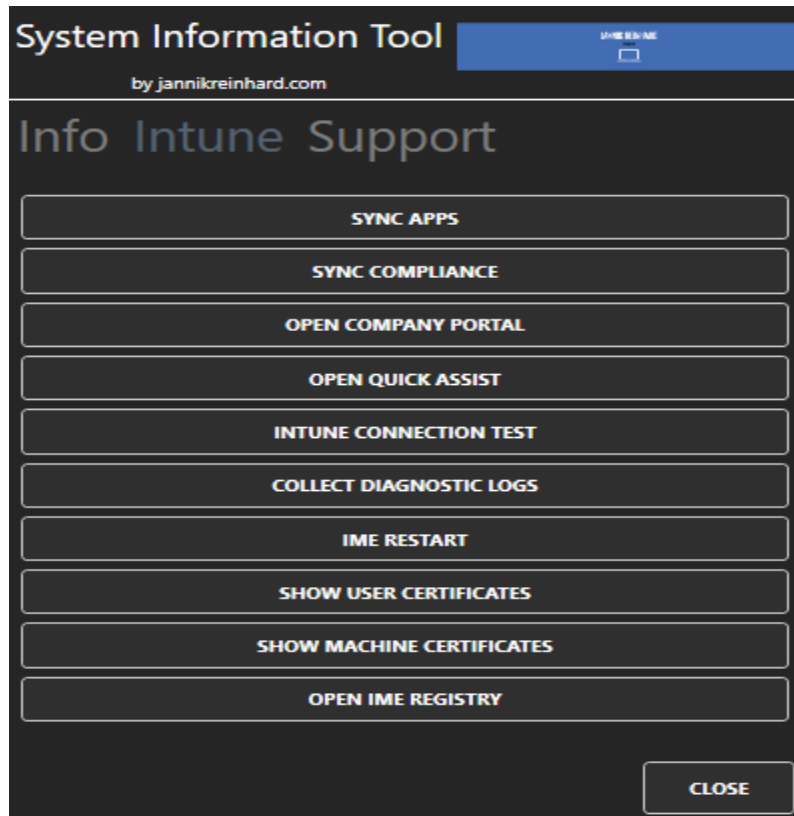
System Information Tool

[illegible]

by jannikreinhard.com

Info Intune Support

SYNC APPS

SYNC COMPLIANCE

OPEN COMPANY PORTAL

OPEN QUICK ASSIST

INTUNE CONNECTION TEST

COLLECT DIAGNOSTIC LOGS

IME RESTART

SHOW USER CERTIFICATES

SHOW MACHINE CERTIFICATES

OPEN IME REGISTRY

CLOSE